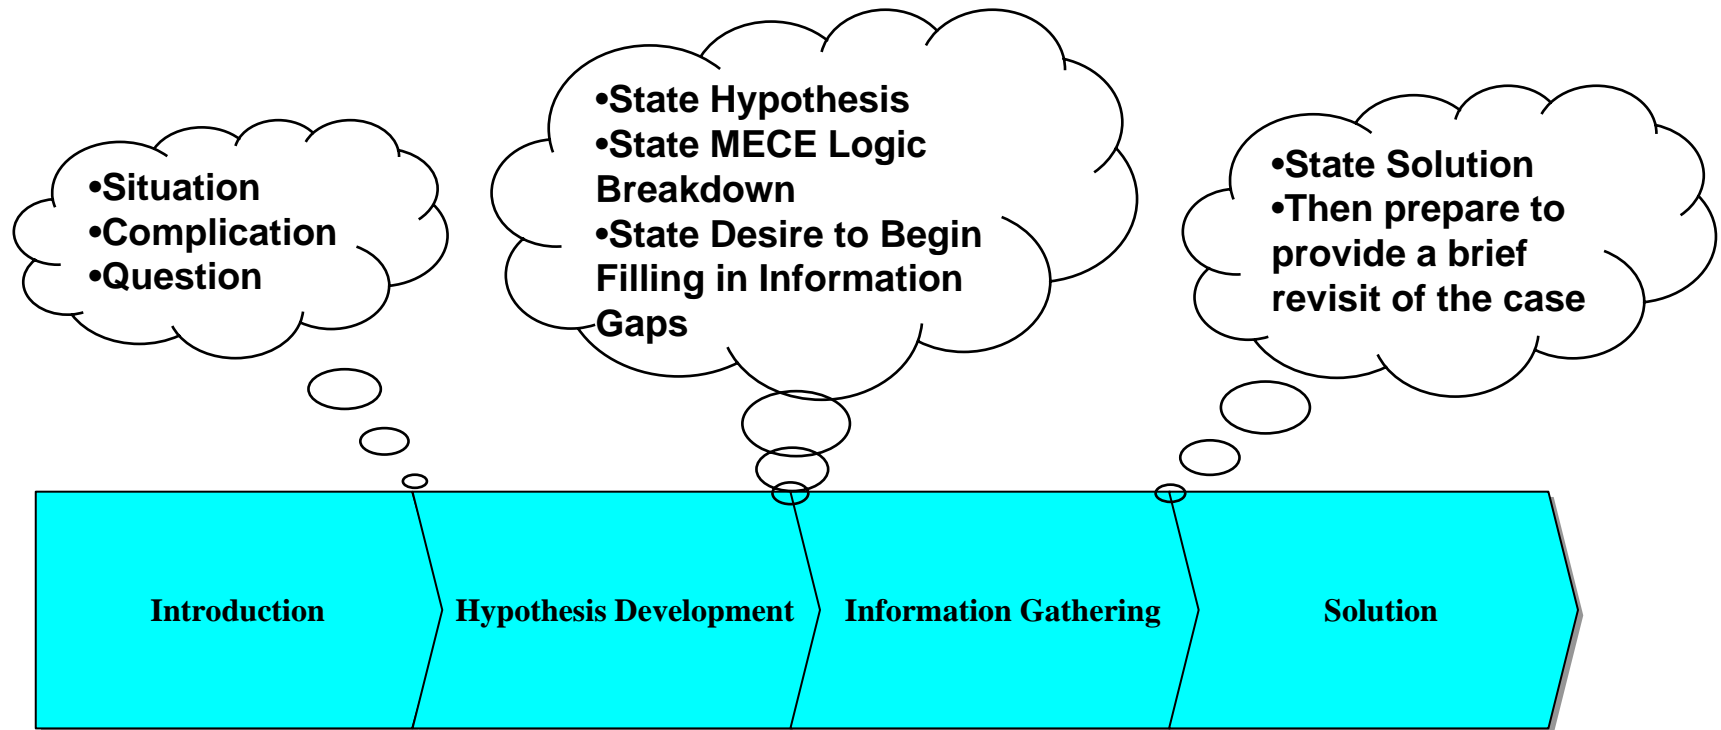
•Situation
•Complication
•Question

•State Hypothesis
•State MECE Logic Breakdown
•State Desire to Begin Filling in Information Gaps

•State Solution
•Then prepare to provide a brief revisit of the case

Introduction

Hypothesis Development

Information Gathering

Solution